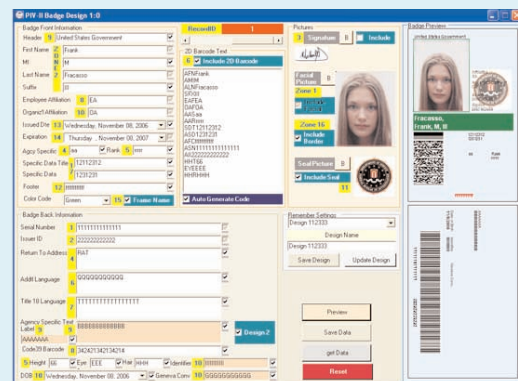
PIV-II Badge Design 1.0

Badge Front Information
Header 1 United States Government
First Name 2 Frank
MI 2 M
Last Name 2 Fracasso
Suffix 3 III
Employee Affiliation 8 EA
Organiz'l Affiliation 10 OA
Issued Dte 13 Wednesday, November 08, 2006
Expiration 14 Thursday , November 08, 2007
Agcy Specific 4 aa Rank 5 rrr
Specific Data Title 7 12312312
Specific Data 7 1231231
Footer 12 ffffffff
Color Code Green 15 Frame Name

RecordID 1

2D Barcode Text
6 Include 2D Barcode
AFNFrank
AMIM
ALNFracasso
SFOIII
EAFEA
OAFOA
AASaa
AARrrrr
SDT12312312
ASD1231231
AFOffffffff
AGN111111111111
AI222222222222
RHT66
EYEEEE
HHRHHHH

Auto Generate Code

Pictures
3 Signature 8 Include
Facial Picture 8
Zone 1
Zone 16
Include Border
Seal Picture 8
Include Seal
11

Badge Preview
United States Government
Fracasso, Frank, M, III

Badge Back Information
Serial Number 1 111111111111
Issuer ID 2 222222222222
Return To Address 3 RAT
4
Addit Language QQQQQQQQQQQQ
Title 18 Language TTTTTTTTTTTTTTTTTT
Agency Specific Text Label 9 BBBBBBBBBBBBB
AAAAAAA
Design 2
Code39 Barcode 6 3424234234234
5 Height 66 Eye EEE Hair HHH Identifier 10 IIIIIIIIIIII
DOB 16 Wednesday, November 08, 2006 Geneva Conv 10 GGGGGGGGGGGG

Remember Settings
Design 112333
Design Name
Design 112333
Save Design Update Design

Preview
Save Data
get Data
Reset